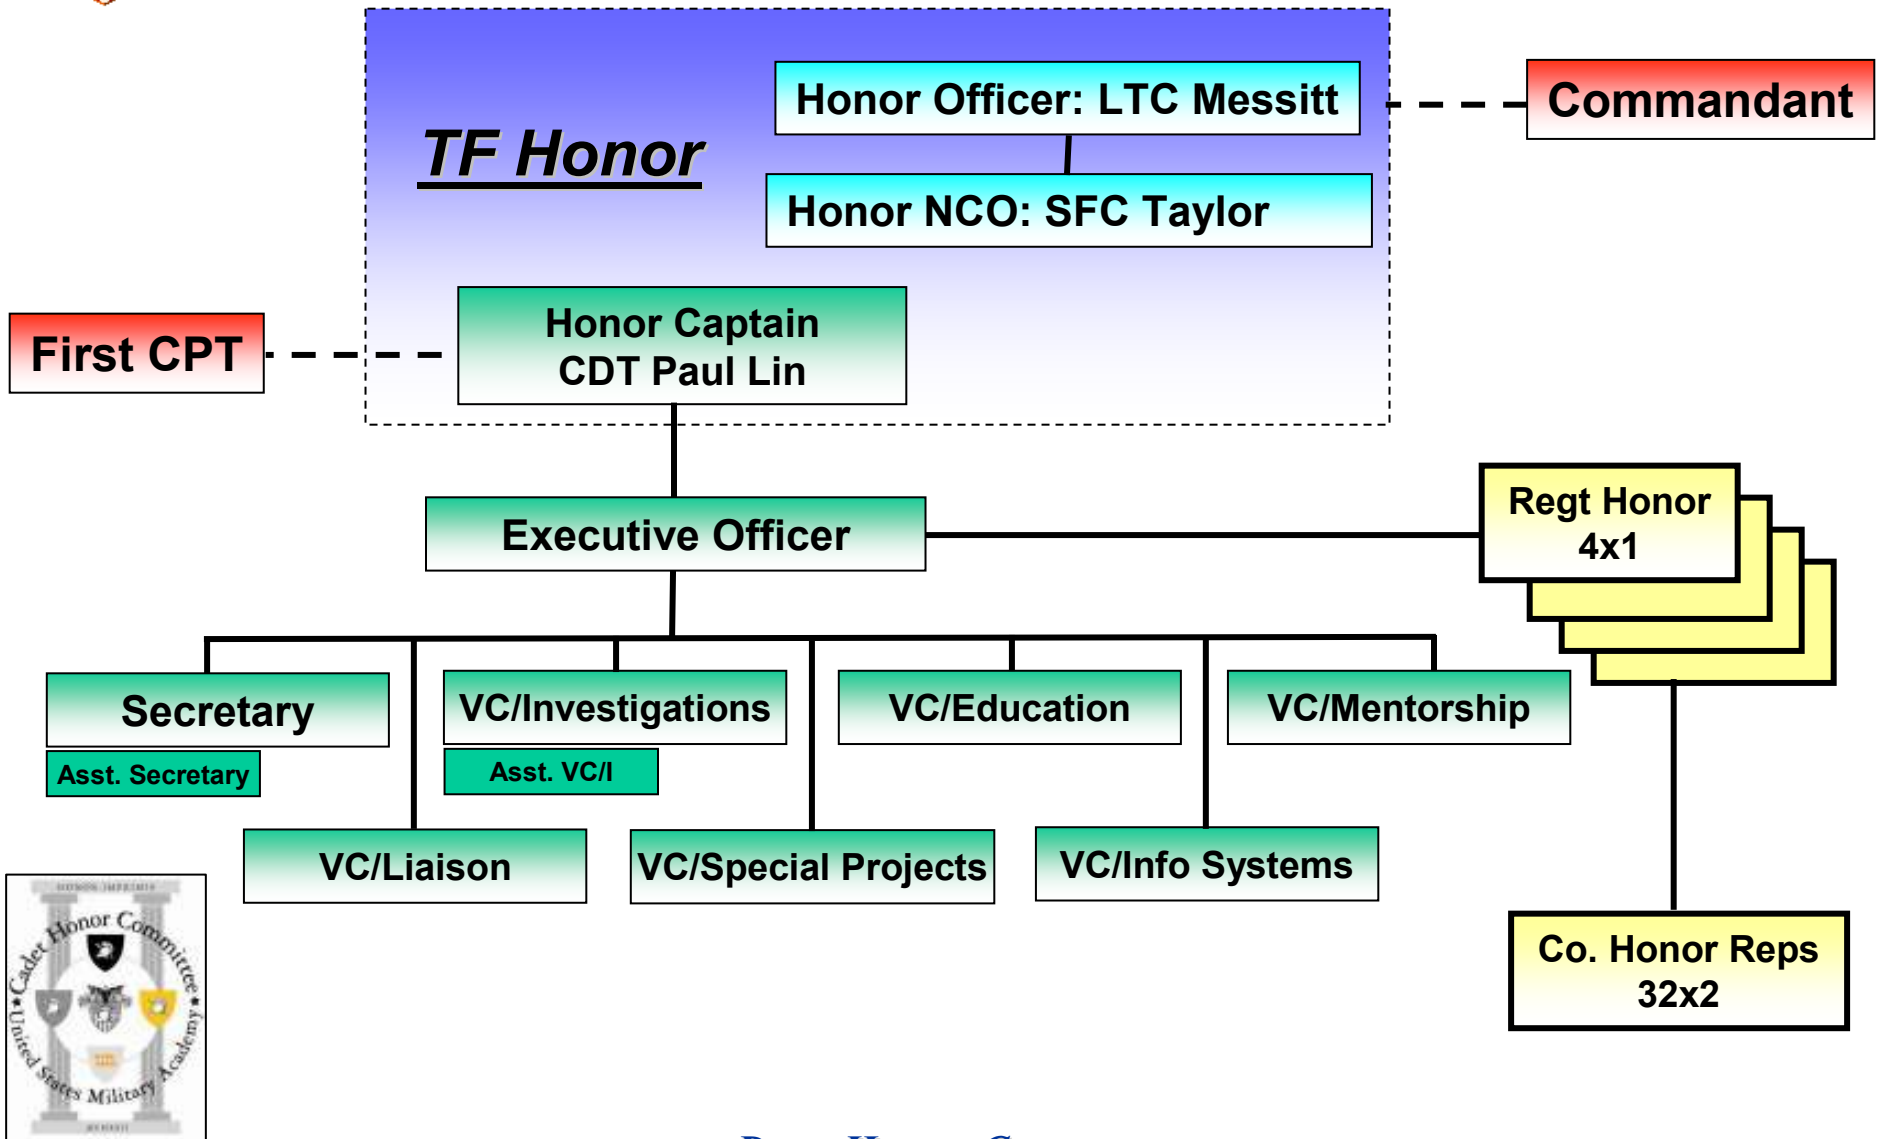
TF Honor

Honor Officer: LTC Messitt

Honor NCO: SFC Taylor

Commandant

First CPT

Honor Captain
CDT Paul Lin

Executive Officer

Regt Honor
4x1

Secretary

Asst. Secretary

VC/Investigations

Asst. VC/I

VC/Education

VC/Mentorship

VC/Liaison

VC/Special Projects

VC/Info Systems

Co. Honor Reps
32x2

Cadet Honor Committee
United States Military Academy

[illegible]